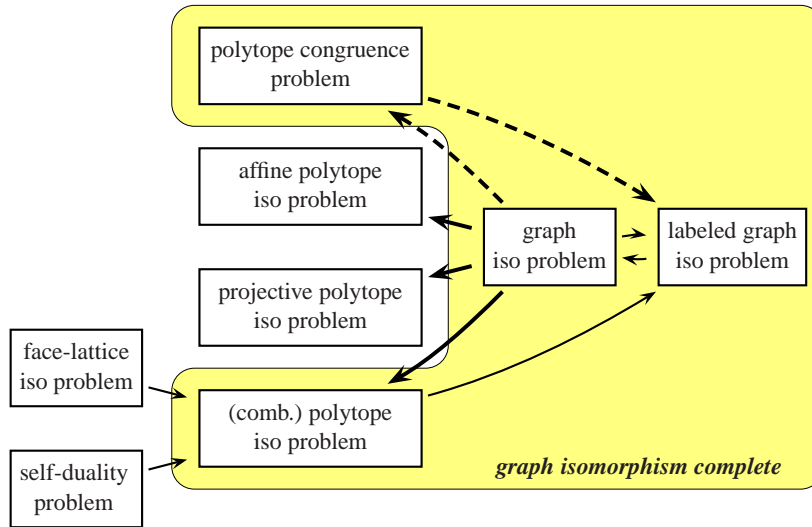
polytope congruence problem

affine polytope iso problem

graph iso problem

labeled graph iso problem

projective polytope iso problem

face-lattice iso problem

(comb.) polytope iso problem

self-duality problem

graph isomorphism complete